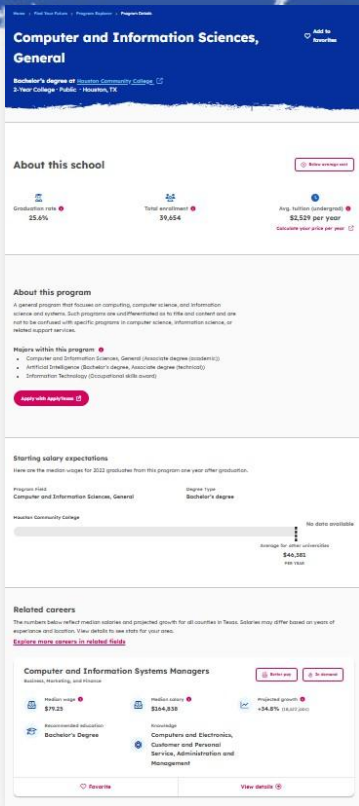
Home › Find Your Future › Program Explorer › Program Details

Computer and Information Sciences, General

Add to favorites

Bachelor's degree at Houston Community College
2-Year College · Public · Houston, TX

About this school

Below average cost

Graduation rate
25.6%

Total enrollment
39,654

Avg. tuition (undergrad)
$2,529 per year
Calculate your price per year

About this program

A general program that focuses on computing, computer science, and information science and systems. Such programs are undifferentiated as to title and content and are not to be confused with specific programs in computer science, information science, or related support services.

Majors within this program
• Computer and Information Sciences, General (Associate degree (academic))
• Artificial Intelligence (Bachelor's degree, Associate degree (technical))
• Information Technology (Occupational skills award)

Apply with ApplyTexas

Starting salary expectations

Here are the median wages for 2022 graduates from this program one year after graduation.

Program Field
Computer and Information Sciences, General

Degree Type
Bachelor's degree

Houston Community College

No data available

Average for other universities
$46,381
PER YEAR

Related careers

The numbers below reflect median salaries and projected growth for all counties in Texas. Salaries may differ based on years of experience and location. View details to see stats for your area.

Explore more careers in related fields

Computer and Information Systems Managers
Business, Marketing, and Finance

Better pay
In demand

Median wage
$79.23

Median salary
$164,838

Projected growth
+34.8% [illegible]

Recommended education
Bachelor's Degree

Knowledge
Computers and Electronics, Customer and Personal Service, Administration and Management

Favorite

View details